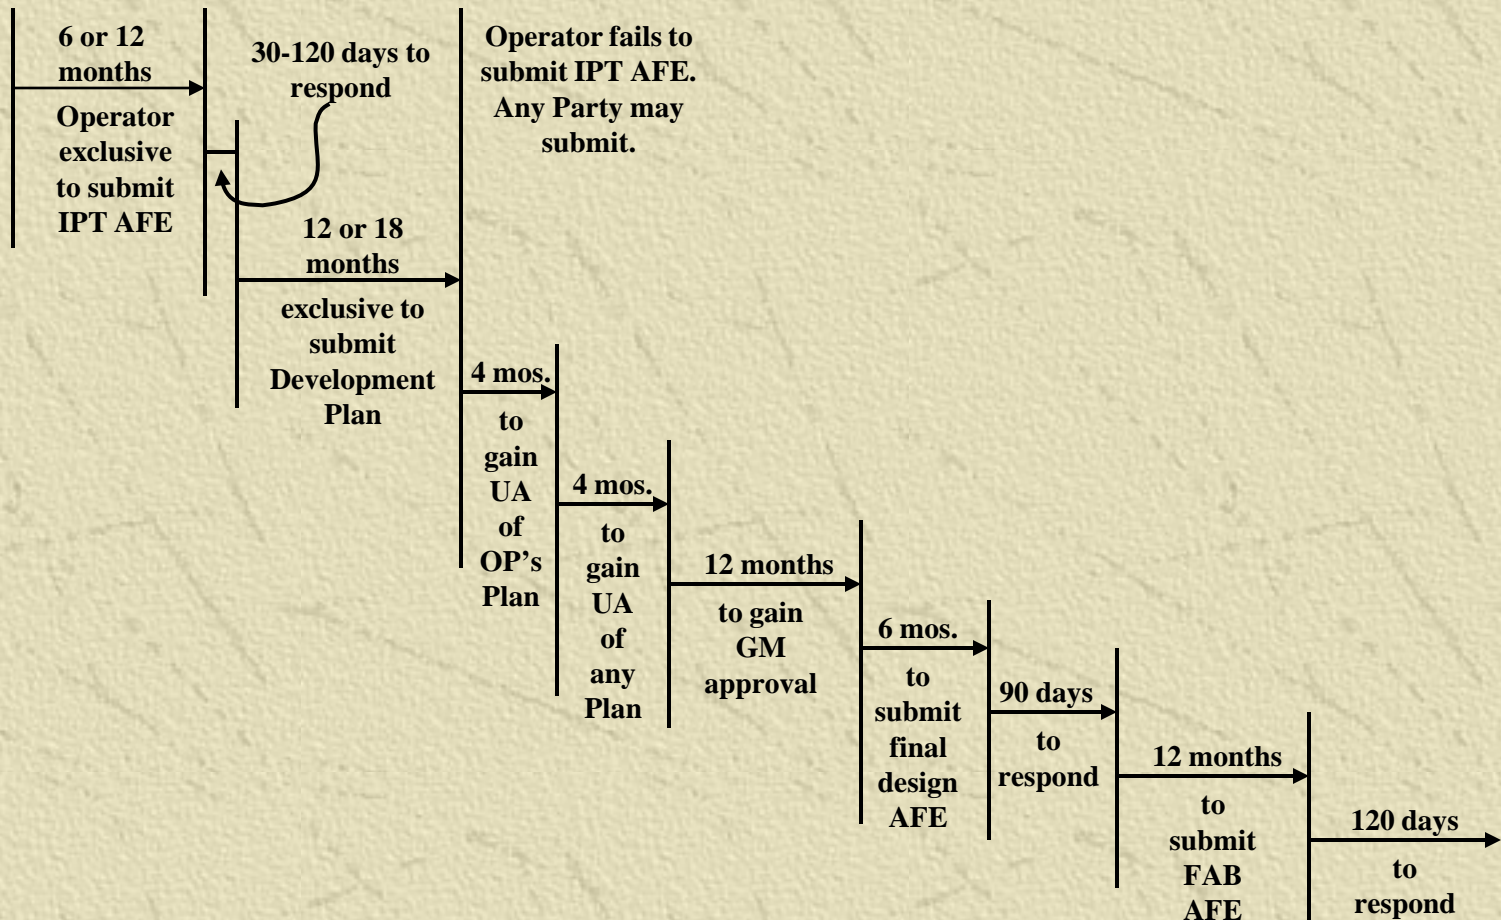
6 or 12 months

Operator exclusive to submit IPT AFE

30-120 days to respond

12 or 18 months

exclusive to submit Development Plan

Operator fails to submit IPT AFE. Any Party may submit.

4 mos.

to gain UA of OP’s Plan

4 mos.

to gain UA of any Plan

12 months

to gain GM approval

6 mos.

to submit final design AFE

90 days

to respond

12 months

to submit FAB AFE

120 days

to respond